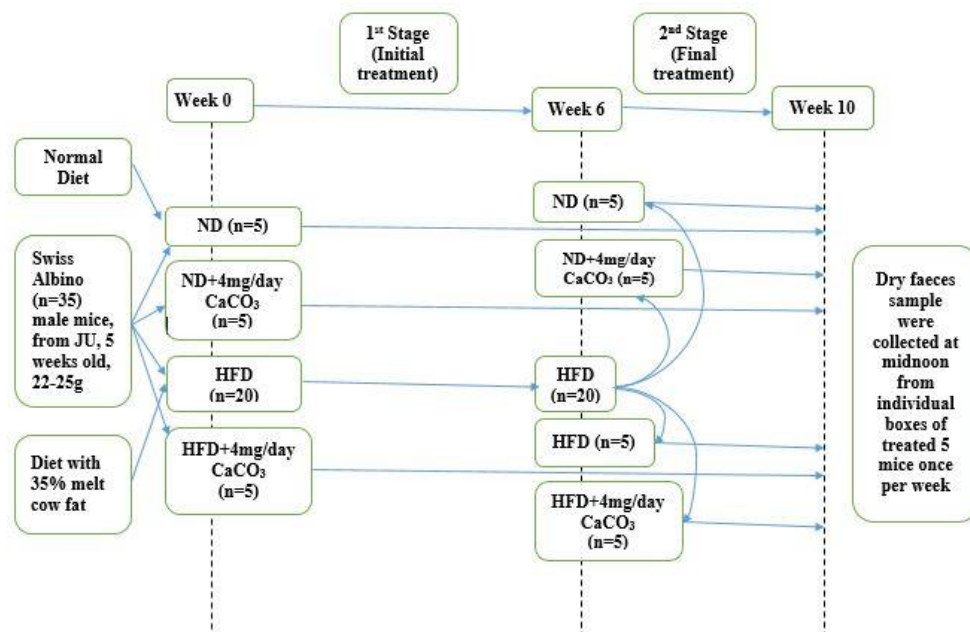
1st Stage (Initial treatment)

2nd Stage (Final treatment)

Week 0

Week 6

Week 10

Normal Diet

Swiss Albino (n=35) male mice, from JU, 5 weeks old, 22-25g

Diet with 35% melt cow fat

ND (n=5)

ND+4mg/day $CaCO_3$ (n=5)

HFD (n=20)

HFD+4mg/day $CaCO_3$ (n=5)

ND (n=5)

ND+4mg/day $CaCO_3$ (n=5)

HFD (n=20)

HFD (n=5)

HFD+4mg/day $CaCO_3$ (n=5)

Dry faeces sample were collected at midnoon from individual boxes of treated 5 mice once per week